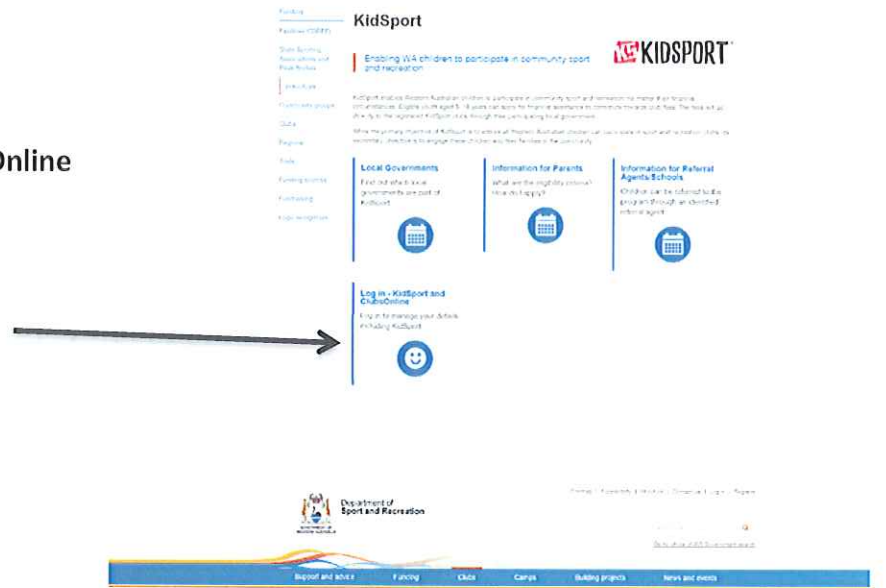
Online

Funding

KidSport

Enabling WA children to participate in community sport and recreation

KIDSPORT

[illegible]

Local Governments

Find out which local governments are part of KidSport

Information for Parents

What are the eligibility criteria? How do I apply?

Information for Referral Agents/Schools

Children can be referred to the program through an identified referral agent

Log in - KidSport and ClubsOnline

Log in to manage your details including KidSport

Department of Sport and Recreation

Support and advice Funding Clubs Camps Building projects News and events